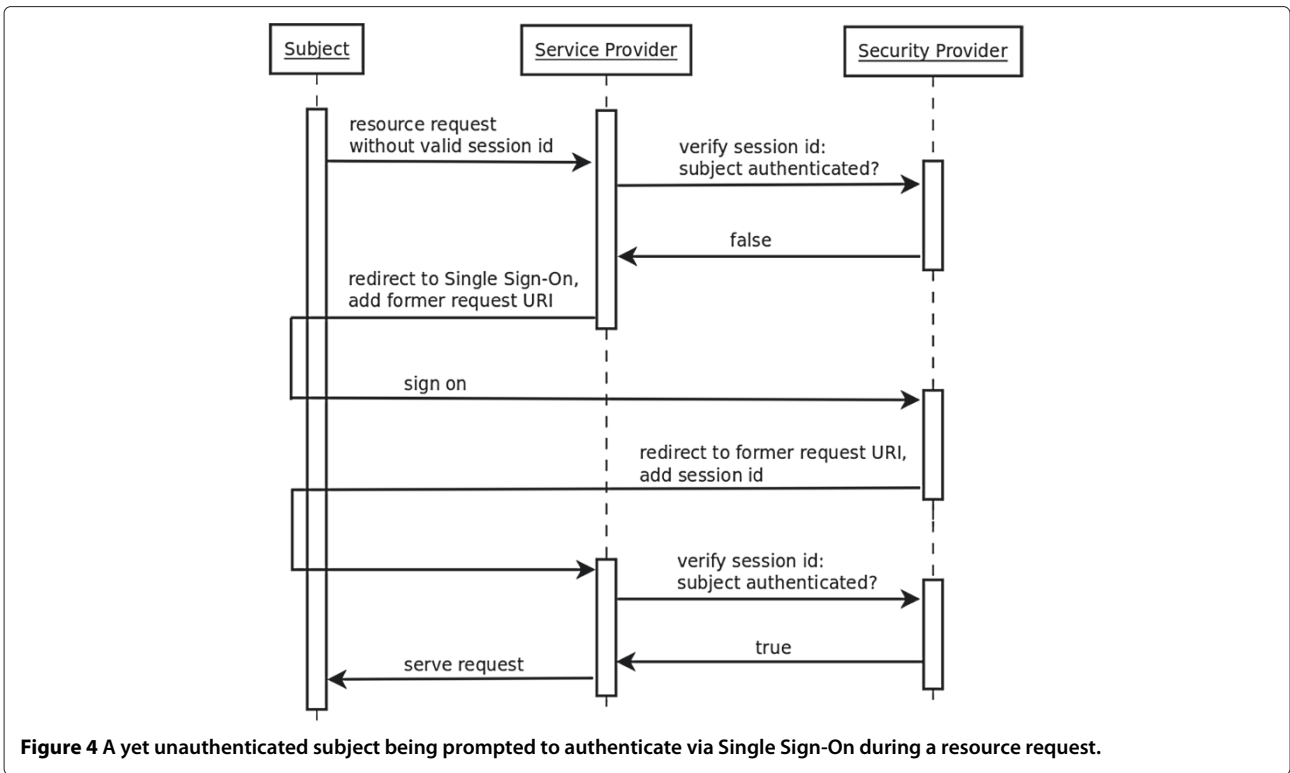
Subject

Service Provider

Security Provider

resource request without valid session id

verify session id: subject authenticated?

false

redirect to Single Sign-On, add former request URI

sign on

redirect to former request URI, add session id

verify session id: subject authenticated?

true

serve request

**Figure 4** A yet unauthenticated subject being prompted to authenticate via Single Sign-On during a resource request.